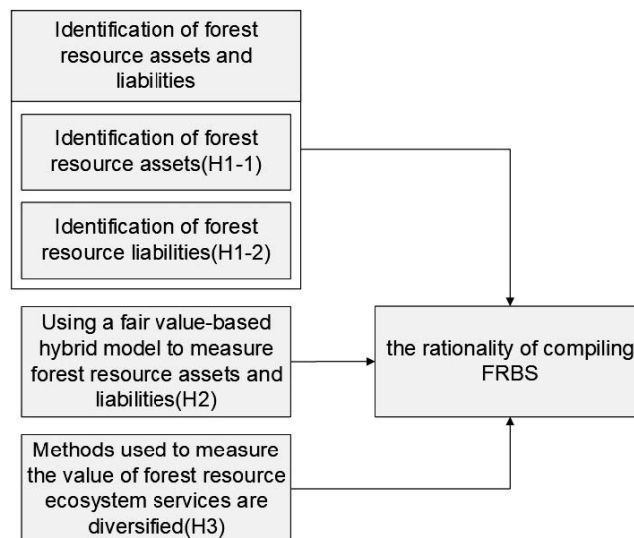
Identification of forest resource assets and liabilities

Identification of forest resource assets(H1-1)

Identification of forest resource liabilities(H1-2)

Using a fair value-based hybrid model to measure forest resource assets and liabilities(H2)

the rationality of compiling FRBS

Methods used to measure the value of forest resource ecosystem services are diversified(H3)